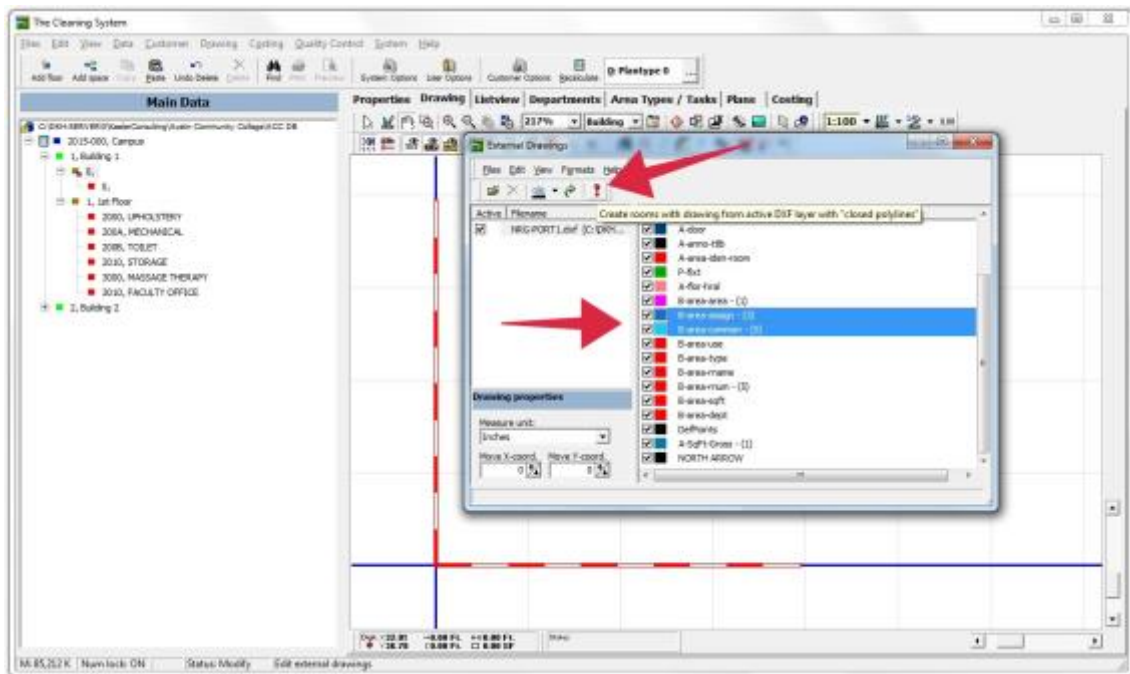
The Cleaning System

Files Edit View Data Customer Drawing Costing Quality Control System Help

Add floor Add space Copy Paste Undo Delete Delete Find Print Preview System Options User Options Customer Options Recalculate Floortype 0

Main Data

Properties Drawing Listview Departments Area Types / Tasks Plans Costing

217% Building 1:100

C:\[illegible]\Austin Community College\ACC DB
2015-080, Campus
1, Building 1
0,
0,
1, 1st Floor
2080, UPHOLSTERY
208A, MECHANICAL
2085, TOILET
3010, STORAGE
3080, MASSAGE THERAPY
3010, FACULTY OFFICE
2, Building 2

External Drawings

Files Edit View Formats Help

Create rooms with drawing from active DXF layer with "closed polylines"

Active Filename
NRG-PORT 1.dxf (C:\DRH...

A-door
A-anno-ttlb
A-area-iden-room
P-fixt
A-flor-hral
B-area-area - (1)
B-area-assign - (1)
B-area-common - (3)
B-area-use
B-area-type
B-area-rname
B-area-rnum - (3)
B-area-sqft
B-area-dept
DefPoints
A-SqFt-Gross - (1)
NORTH ARROW

Drawing properties

Measure unit:
Inches
Move X-coord. Move Y-coord.
0 0

Status:

M: 85,212 K Num lock: ON Status: Modify Edit external drawings